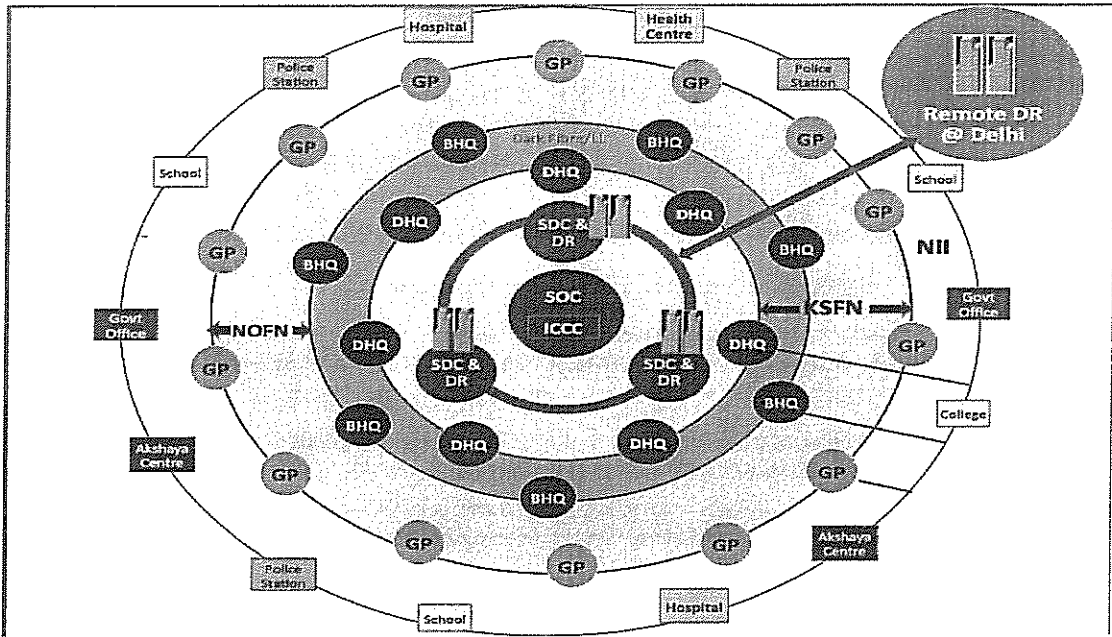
Hospital

Health Centre

Remote DR @ Delhi

Police Station

GP

GP

GP

Police Station

GP

BHQ

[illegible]

BHQ

GP

School

DHQ

School

DHQ

GP

SDC & DR

DHQ

NII

GP

BHQ

BHQ

SOC

ICCC

Govt Office

NOFN

KSFN

Govt Office

DHQ

SDC & DR

SDC & DR

DHQ

GP

GP

BHQ

BHQ

College

DHQ

DHQ

Akshaya Centre

GP

GP

BHQ

Akshaya Centre

GP

GP

GP

Police Station

School

Hospital